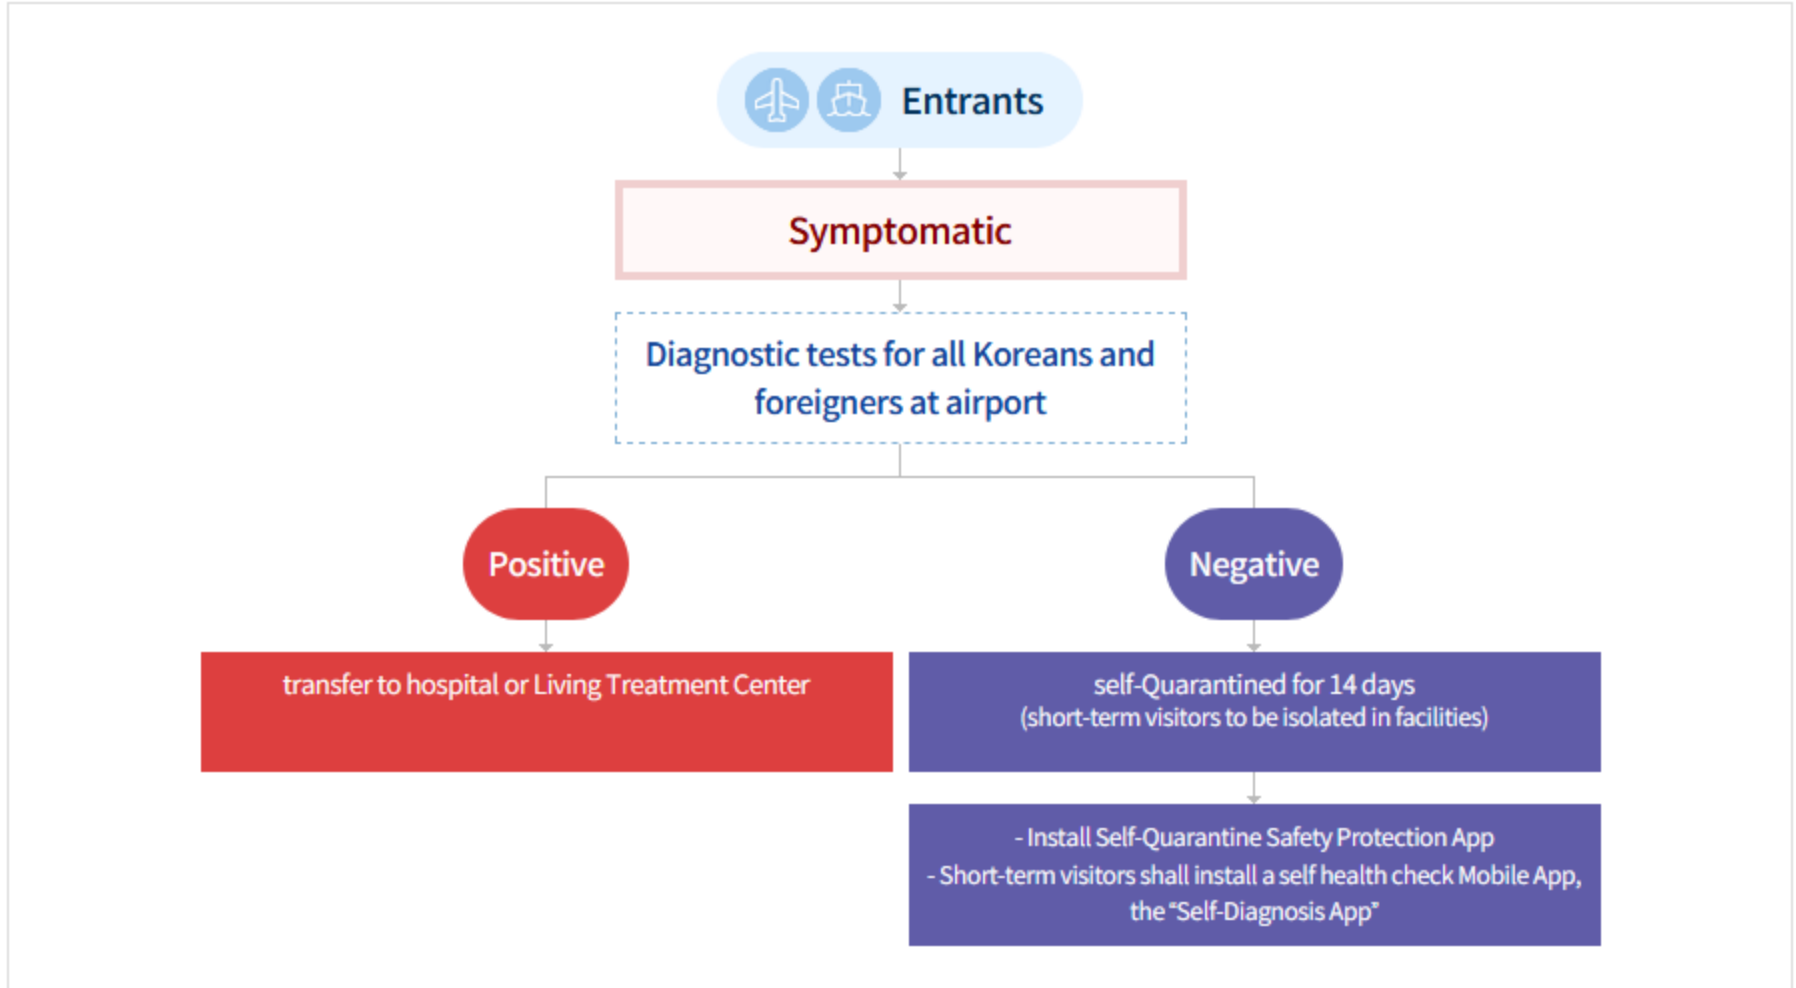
Entrants

Symptomatic

Diagnostic tests for all Koreans and foreigners at airport

Positive

transfer to hospital or Living Treatment Center

Negative

self-Quarantined for 14 days
(short-term visitors to be isolated in facilities)

- Install Self-Quarantine Safety Protection App
- Short-term visitors shall install a self health check Mobile App, the "Self-Diagnosis App"